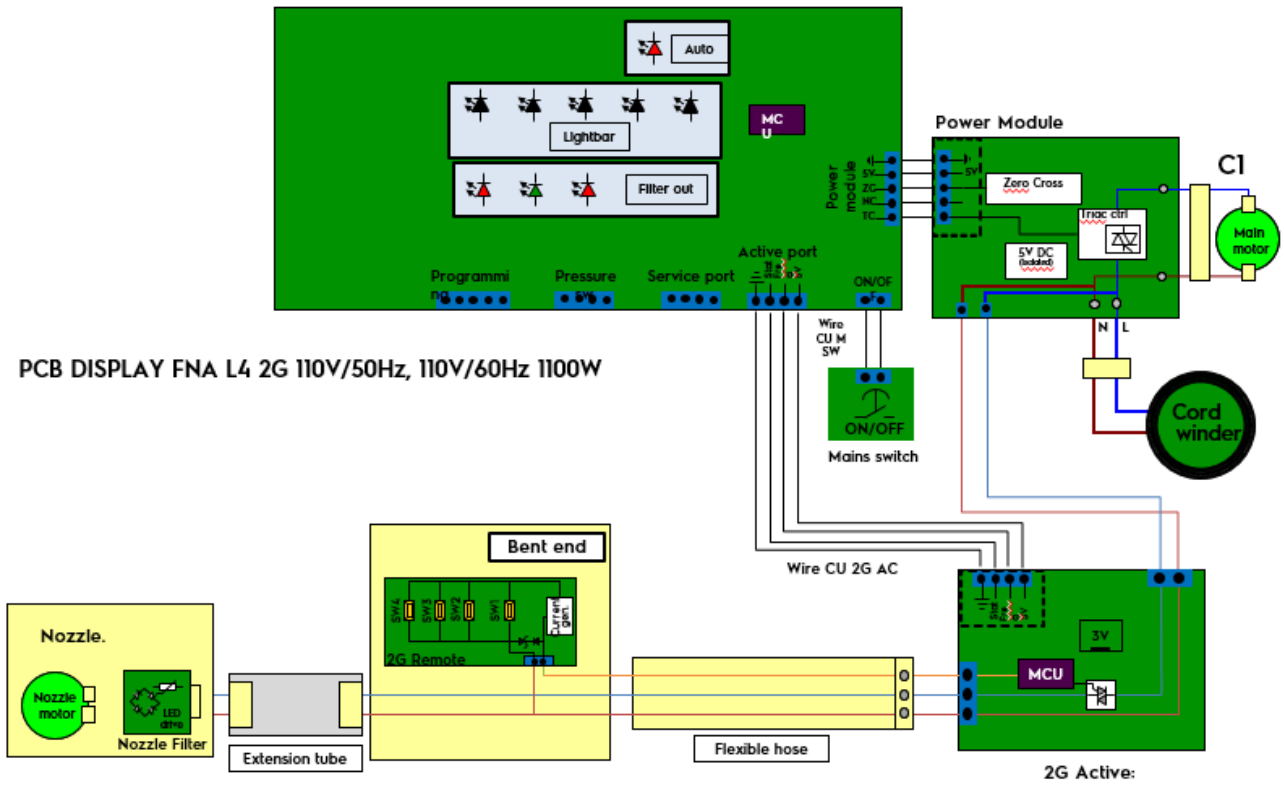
Auto

Lightbar

Filter out

MC U

Power module

5V
ZC
NC
TC

Programming

Pressure SW

Service port

Active port

ON/OFF

Power Module

5V

Zero Cross

Triac ctrl

5V DC (isolated)

C1

Main motor

N L

Cord winder

Wire CU M SW

ON/OFF

Mains switch

PCB DISPLAY FNA L4 2G 110V/50Hz, 110V/60Hz 1100W

Wire CU 2G AC

Bent end

SW4 SW3 SW2 SW1

Current gen.

2G Remote

Nozzle.

Nozzle motor

LED drive

Nozzle Filter

Extension tube

Flexible hose

3V

MCU

2G Active: